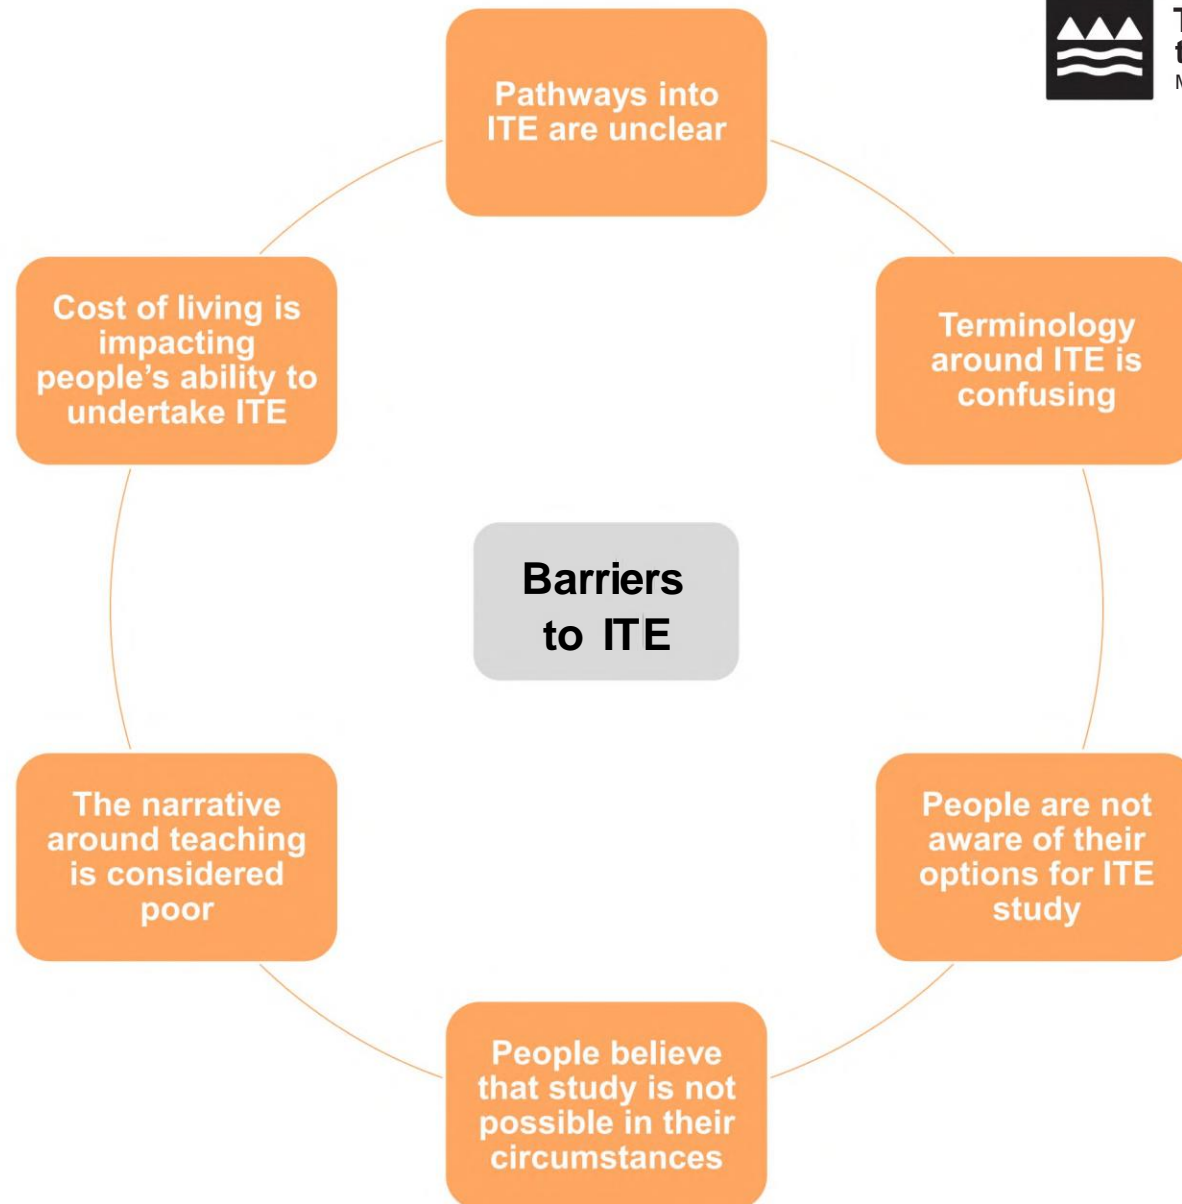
Pathways into ITE are unclear

Terminology around ITE is confusing

People are not aware of their options for ITE study

People believe that study is not possible in their circumstances

The narrative around teaching is considered poor

Cost of living is impacting people's ability to undertake ITE

Barriers to ITE

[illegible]